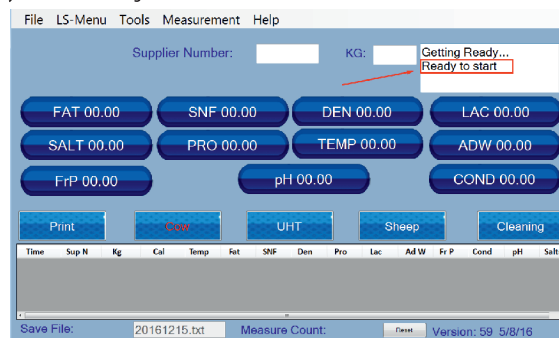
File LS-Menu Tools Measurement Help

Supplier Number: KG:

Getting Ready...
Ready to start

FAT 00.00
SNF 00.00
DEN 00.00
LAC 00.00
SALT 00.00
PRO 00.00
TEMP 00.00
ADW 00.00
FrP 00.00
pH 00.00
COND 00.00

Print
Cow
UHT
Sheep
Cleaning

| Time | Sup N | Kg | Cal | Temp | Fat | SNF | Den | Pro | Lac | Ad W | Fr P | Cond | pH | Salt |
|---|---|---|---|---|---|---|---|---|---|---|---|---|---|---|

Save File: 20161215.txt Measure Count: Reset Version: 59 5/8/16